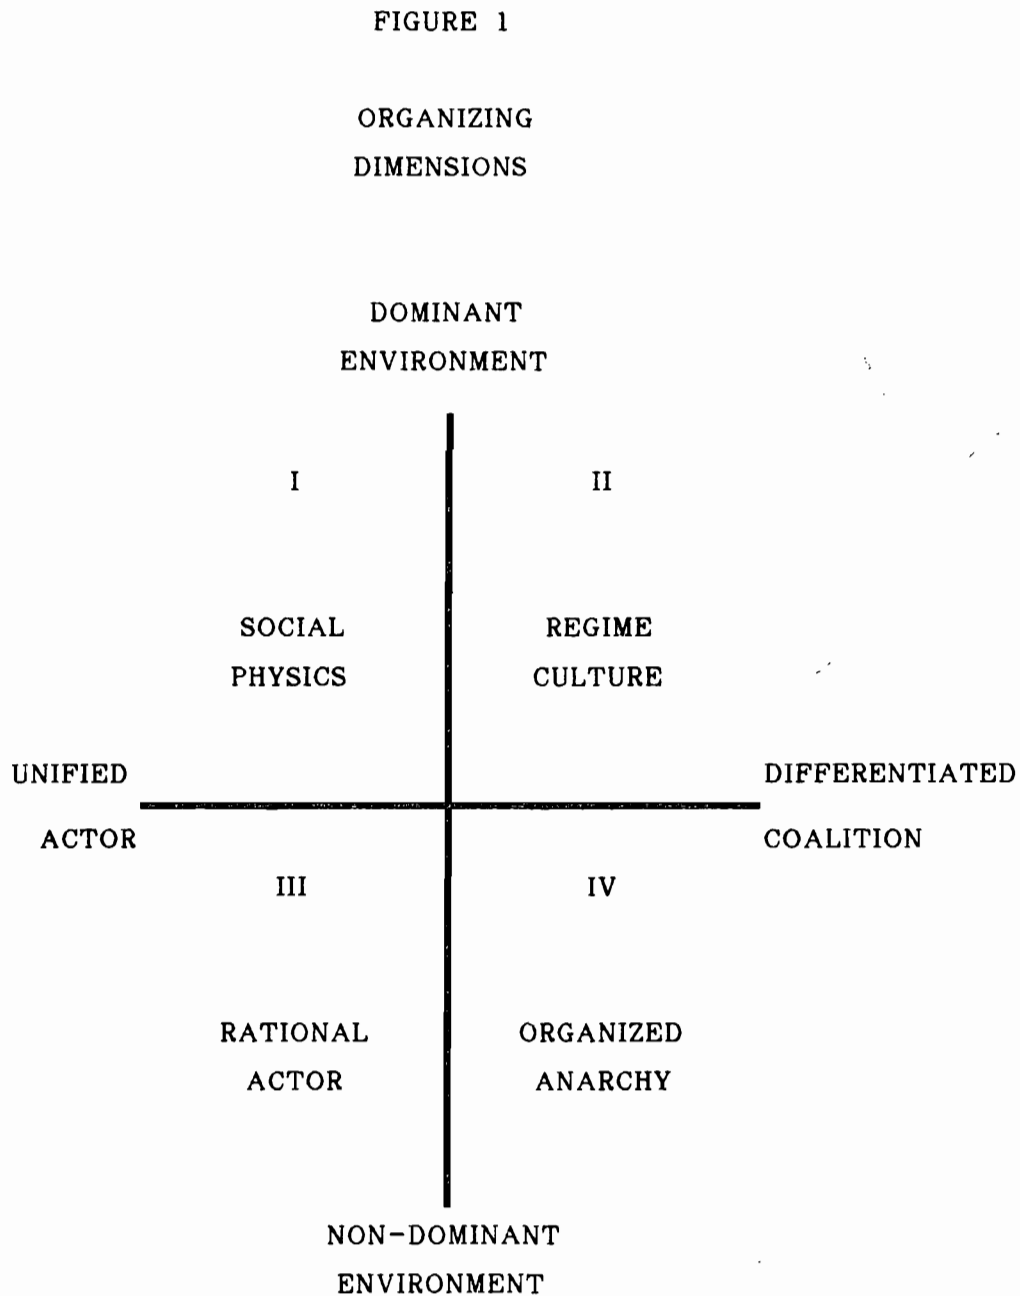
FIGURE 1

ORGANIZING
DIMENSIONS

DOMINANT
ENVIRONMENT

I

II

SOCIAL
PHYSICS

REGIME
CULTURE

UNIFIED
ACTOR

DIFFERENTIATED
COALITION

III

IV

RATIONAL
ACTOR

ORGANIZED
ANARCHY

NON-DOMINANT
ENVIRONMENT